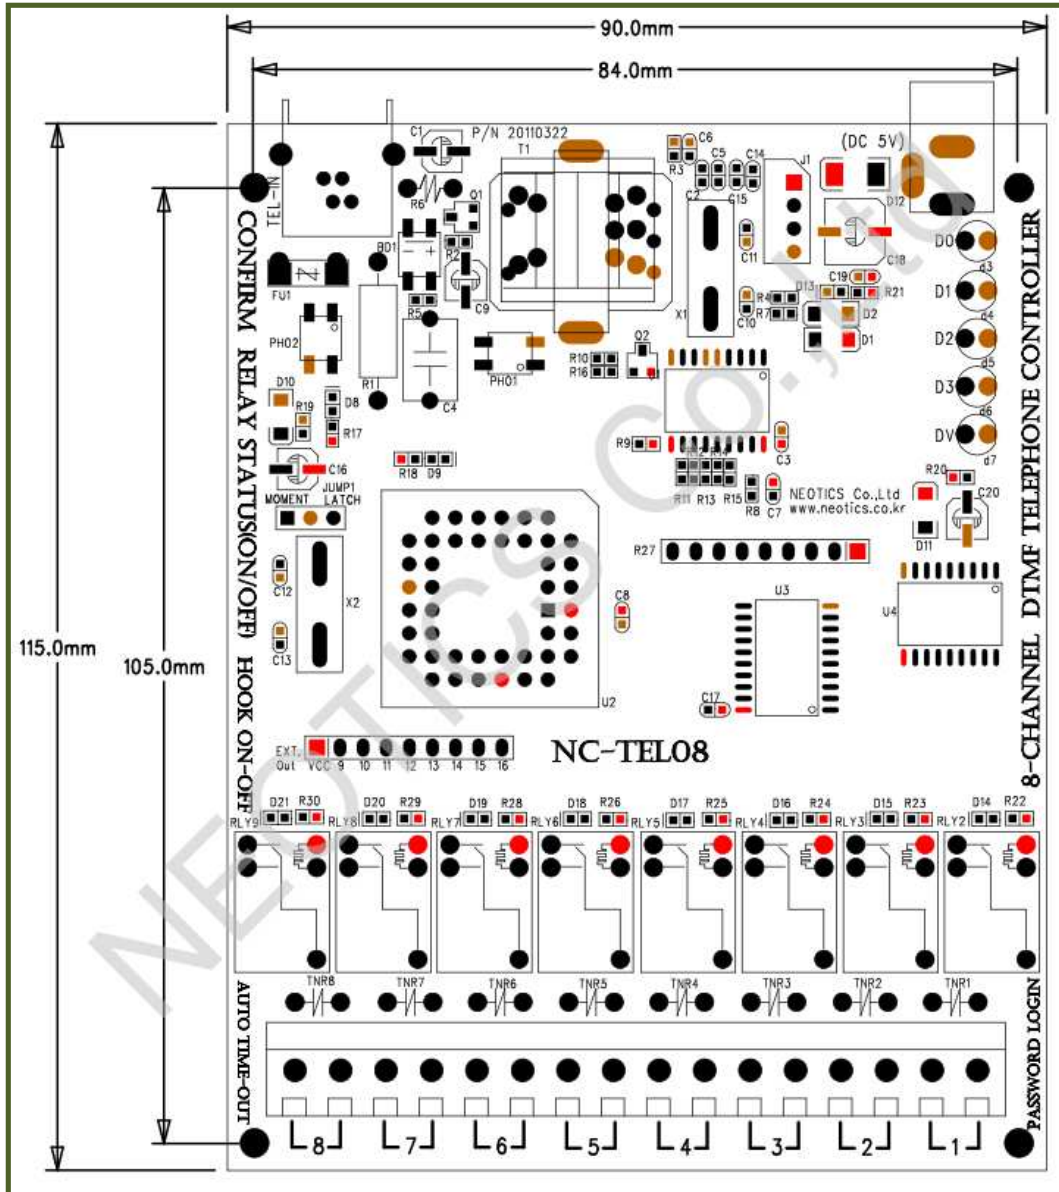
90.0mm
84.0mm
115.0mm
105.0mm
TEL-IN
C1
P/N 20110322
T1
R3
C6
C5
C14
J1
(DC 5V)
D12
R6
Q1
C2
C15
C11
C18
D0
BD1
R2
C9
X1
d3
D1
FU1
R5
R4
R7
C10
C19
D13
R21
D2
d4
PH02
R10
R16
Q2
D1
D2
d5
PH01
R11
C4
D3
D10
R19
D8
R17
R9
C3
d6
DV
d7
C16
JUMP1
R18
D9
R11
R13
R15
R8
C7
R20
C20
MOMENT
LATCH
NEOTICS Co.,Ltd
www.neotics.co.kr
D11
R27
C12
X2
C8
U3
U4
C13
U2
C17
EXT. Out
VCC
9
10
11
12
13
14
15
16
NC-TEL08
D21
R30
D20
R29
D19
R28
D18
R26
D17
R25
D16
R24
D15
R23
D14
R22
RLY9
RLY8
RLY7
RLY6
RLY5
RLY4
RLY3
RLY2
TNR8
TNR7
TNR6
TNR5
TNR4
TNR3
TNR2
TNR1
8
7
6
5
4
3
2
1
CONFIRM RELAY STATUS(ON/OFF) HOOK ON-OFF
AUTO TIME-OUT
8-CHANNEL DTMF TELEPHONE CONTROLLER
PASSWORD LOGIN
NEOTICS Co.,Ltd